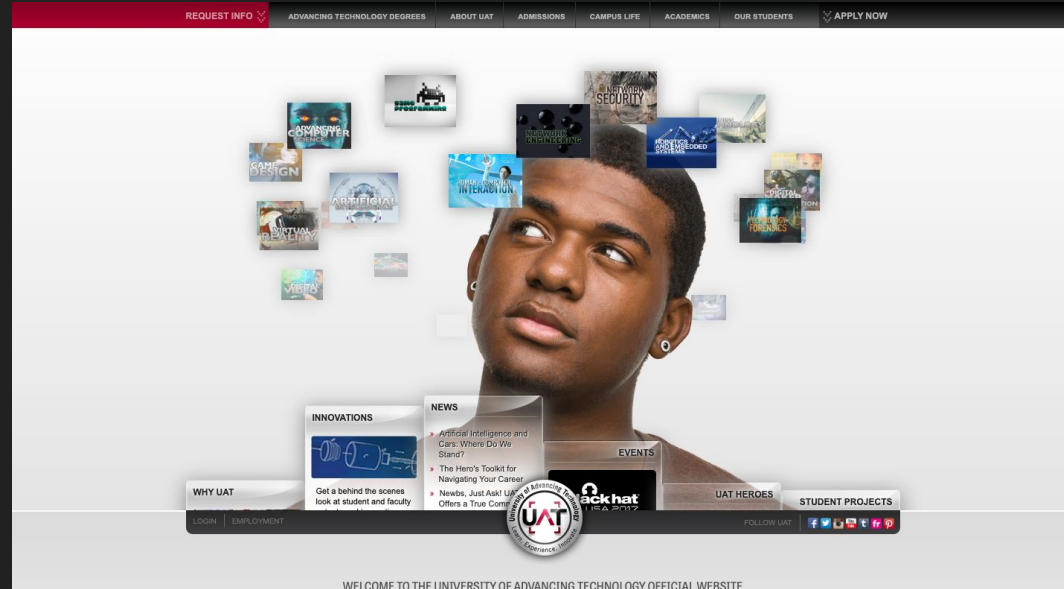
REQUEST INFO ADVANCING TECHNOLOGY DEGREES ABOUT UAT ADMISSIONS CAMPUS LIFE ACADEMICS OUR STUDENTS APPLY NOW

ADVANCING COMPUTER SCIENCE

GAME PROGRAMMING

NETWORK SECURITY

NETWORK ENGINEERING

ROBOTICS AND EMBEDDED SYSTEMS

GAME DESIGN

ARTIFICIAL

INTERACTION

DIGITAL

VIRTUAL REALITY

FORENSICS

VIDEO

INNOVATIONS

NEWS

Artificial Intelligence and Cars: Where Do We Stand?

The Hero's Toolkit for Navigating Your Career

Newbs, Just Ask! UAT Offers a True Com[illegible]

EVENTS

black hat USA 2017

WHY UAT

Get a behind the scenes look at student and faculty

UAT HEROES

STUDENT PROJECTS

LOGIN EMPLOYMENT

University of Advancing Technology UAT Learn. Experience. Innovate.

FOLLOW UAT

WELCOME TO THE UNIVERSITY OF ADVANCING TECHNOLOGY OFFICIAL WEBSITE